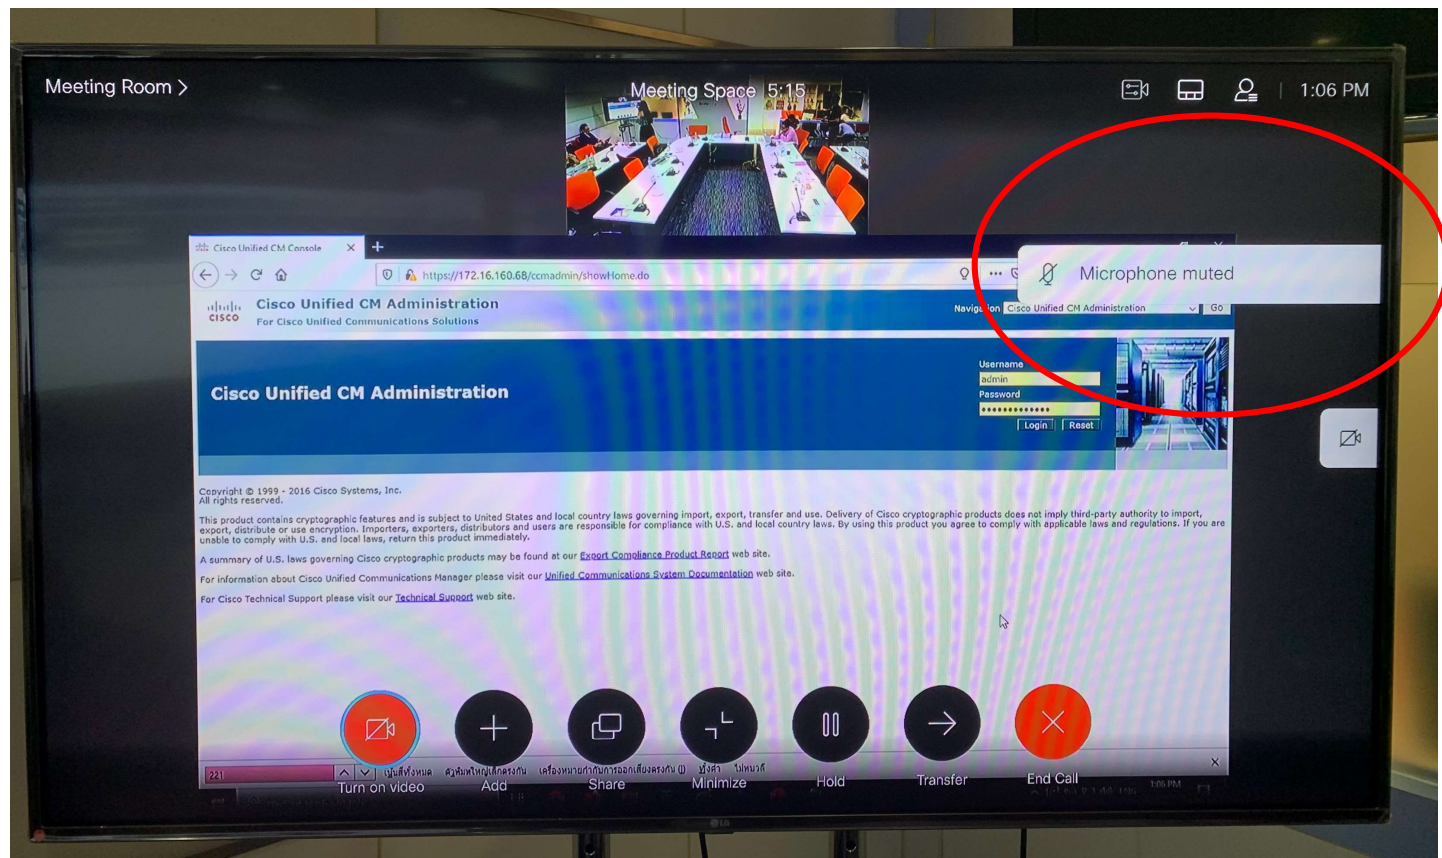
Meeting Room >

Meeting Space 5:15

1:06 PM

Cisco Unified CM Console

https://172.16.160.68/ccmadmin/showHome.do

Microphone muted

Cisco Unified CM Administration
For Cisco Unified Communications Solutions

Navigation Cisco Unified CM Administration Go

Cisco Unified CM Administration

Username
admin
Password
•••••••••••••
Login Reset

Copyright © 1999 - 2016 Cisco Systems, Inc.
All rights reserved.

This product contains cryptographic features and is subject to United States and local country laws governing import, export, transfer and use. Delivery of Cisco cryptographic products does not imply third-party authority to import, export, distribute or use encryption. Importers, exporters, distributors and users are responsible for compliance with U.S. and local country laws. By using this product you agree to comply with applicable laws and regulations. If you are unable to comply with U.S. and local laws, return this product immediately.

A summary of U.S. laws governing Cisco cryptographic products may be found at our Export Compliance Product Report web site.

For information about Cisco Unified Communications Manager please visit our Unified Communications System Documentation web site.

For Cisco Technical Support please visit our Technical Support web site.

221

Turn on video

Add

Share

Minimize

Hold

Transfer

End Call

1:06 PM

LG